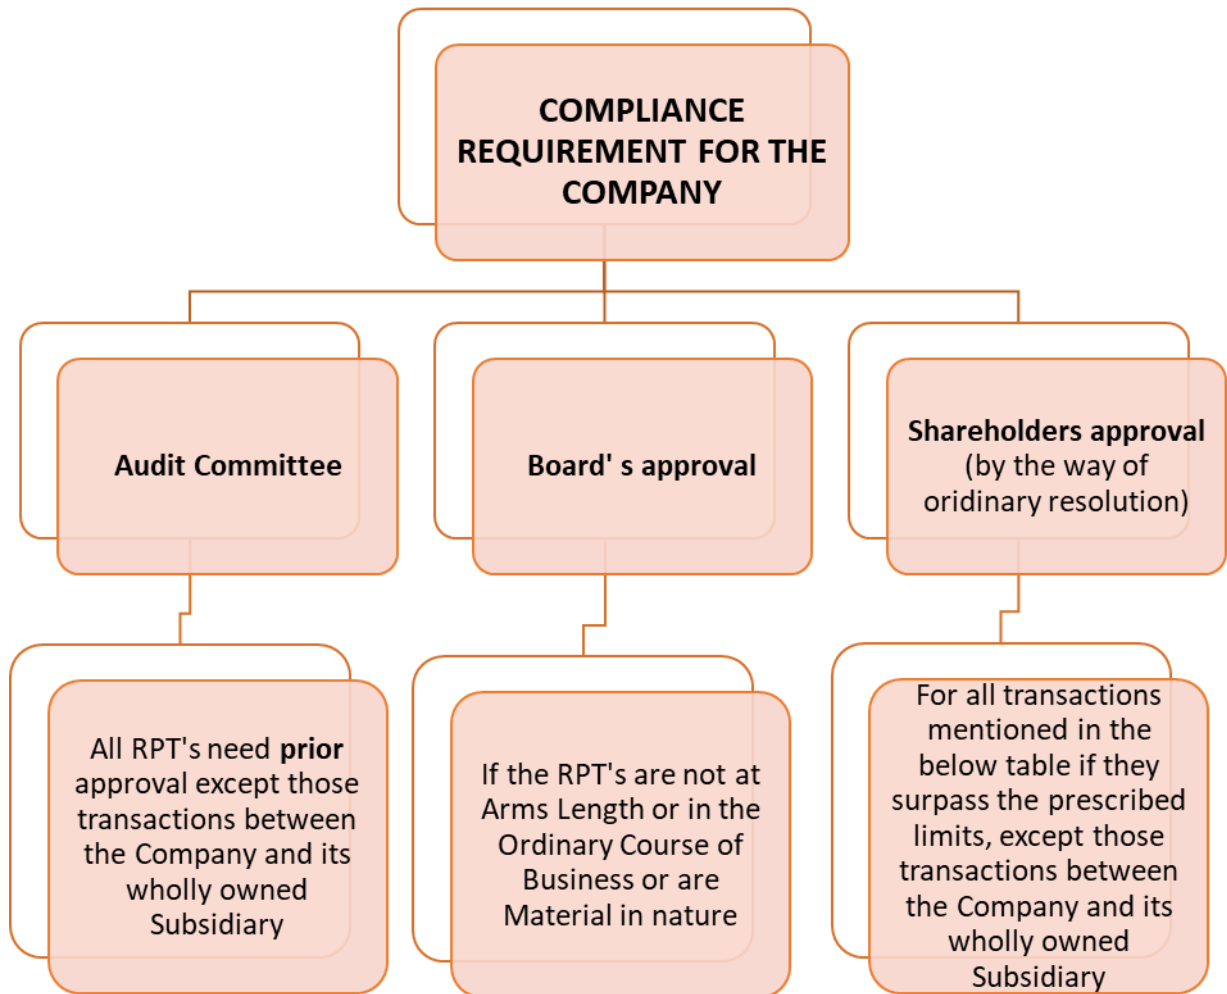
COMPLIANCE REQUIREMENT FOR THE COMPANY

Audit Committee

Board' s approval

Shareholders approval (by the way of oridinary resolution)

All RPT's need **prior** approval except those transactions between the Company and its wholly owned Subsidiary

If the RPT's are not at Arms Length or in the Ordinary Course of Business or are Material in nature

For all transactions mentioned in the below table if they surpass the prescribed limits, except those transactions between the Company and its wholly owned Subsidiary